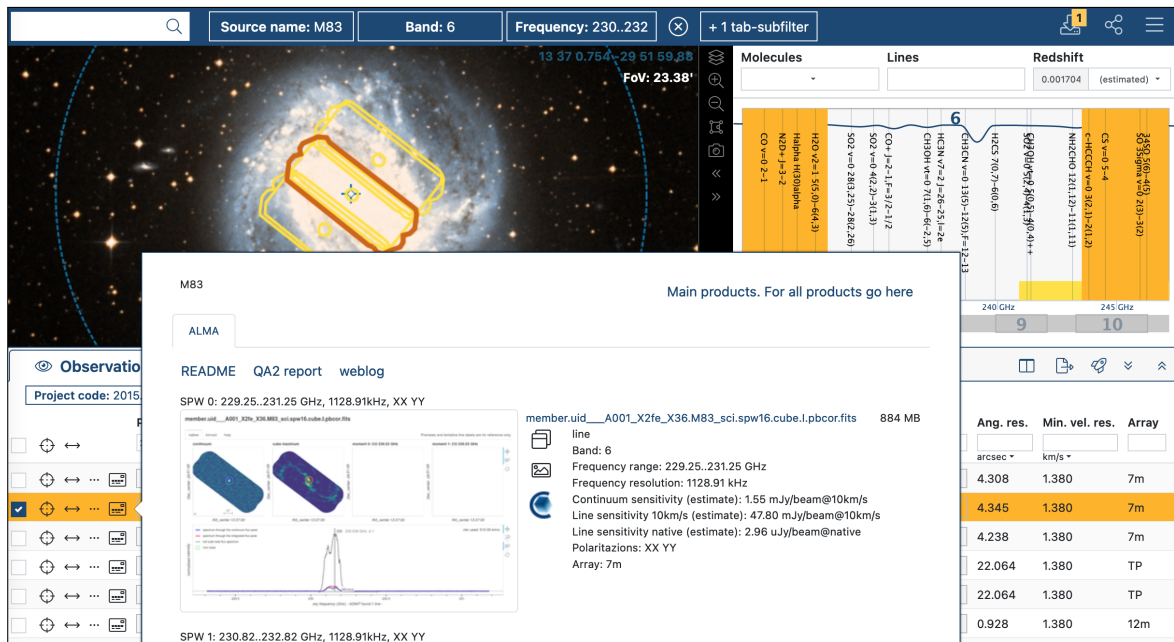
Source name: M83 | Band: 6 | Frequency: 230..232 | + 1 tab-subfilter

13 37 0.754 -29 51 59.88
FoV: 23.38'

Molecules | Lines | Redshift
0.001704 (estimated)

6

CO v=0 2-1
N2D+ J=3-2
Halpha H(30)alpha
H2O v2=1 5(5,0)-6(4,3)
SO2 v=0 28(3,25)-28(2,26)
SO2 v=0 4(2,2)-3(1,3)
CO+ J=2-1,F=3/2-1/2
HCN v2=2 J=26-25,l=2e
CH3OH vt=0 7(1,6)-2(-2,5)
CH3CN v=0 13(5)-12(5),F=12-13
H2CS 7(0,7)-6(0,6)
NH2CHO 12(1,12)-11(1,11)
CS v=0 5-4
c-HCCCH v=0 3(2,1)-2(1,2)
SO 3Sigma v=0 2(3)-3(2)

240 GHz
245 GHz
9
10

Observations
Project code: 2015.

M83
Main products. For all products go here

ALMA

README QA2 report weblog

SPW 0: 229.25..231.25 GHz, 1128.91kHz, XX YY

member.uid___A001_X2fe_X36.M83_sci.spw16.cube.I.pbcor.fits 884 MB
line
Band: 6
Frequency range: 229.25..231.25 GHz
Frequency resolution: 1128.91 kHz
Continuum sensitivity (estimate): 1.55 mJy/beam@10km/s
Line sensitivity 10km/s (estimate): 47.80 mJy/beam@10km/s
Line sensitivity native (estimate): 2.96 uJy/beam@native
Polarizations: XX YY
Array: 7m

SPW 1: 230.82..232.82 GHz, 1128.91kHz, XX YY

| Ang. res. | Min. vel. res. | Array |
|---|---|---|
| arcsec | km/s | |
| 4.308 | 1.380 | 7m |
| 4.345 | 1.380 | 7m |
| 4.238 | 1.380 | 7m |
| 22.064 | 1.380 | TP |
| 22.064 | 1.380 | TP |
| 0.928 | 1.380 | 12m |